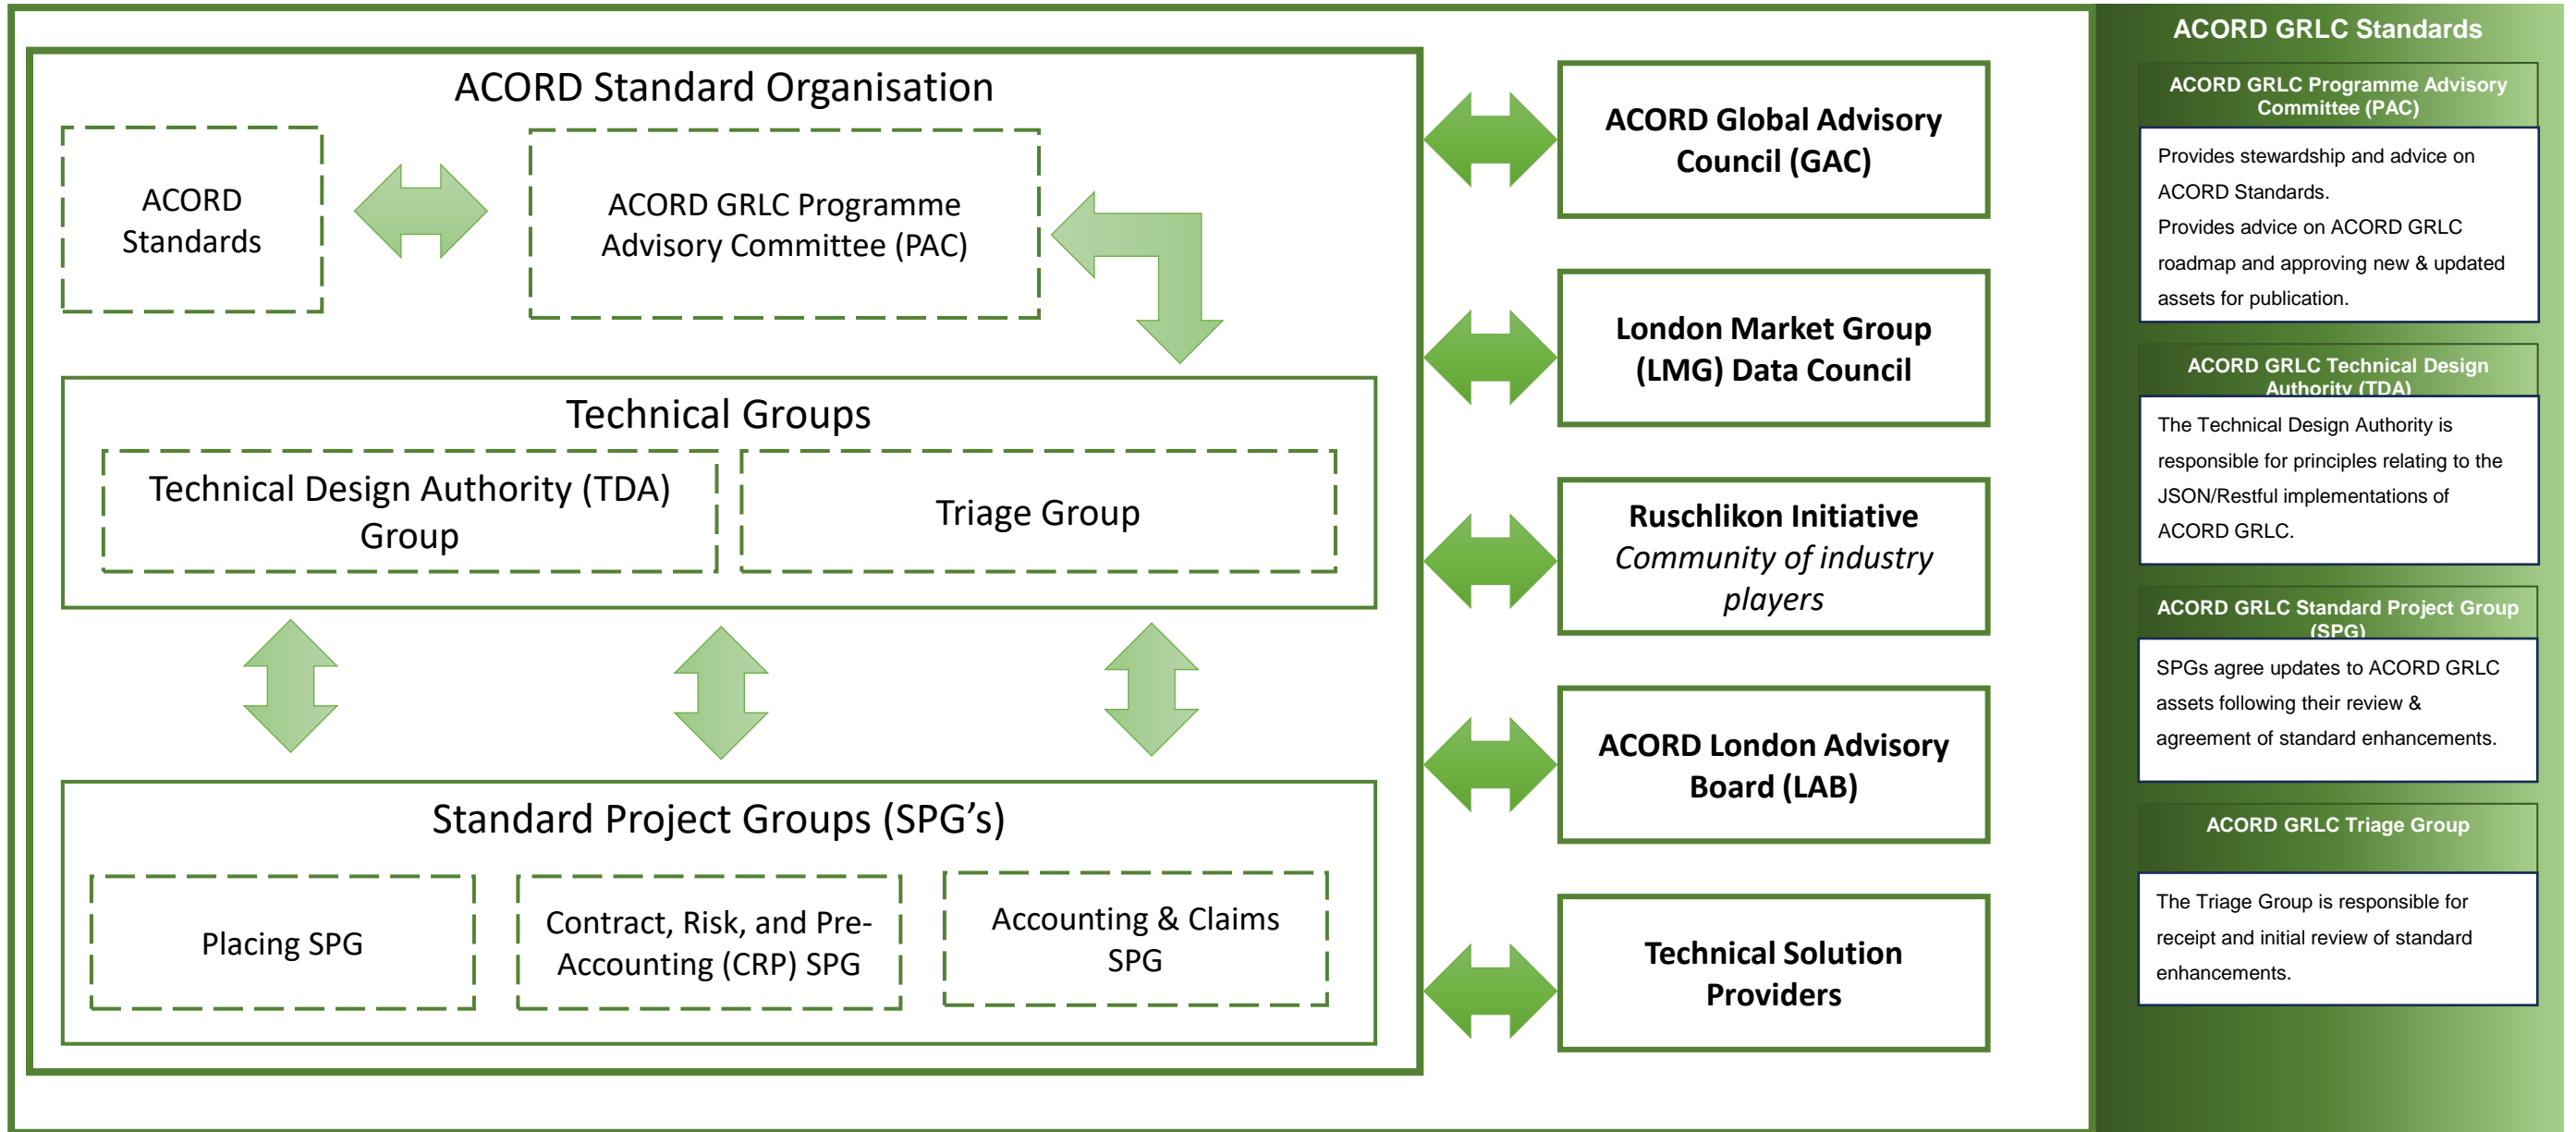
ACORD Standard Organisation

ACORD Standards

ACORD GRLC Programme Advisory Committee (PAC)

Technical Groups

Technical Design Authority (TDA) Group

Triage Group

Standard Project Groups (SPG's)

Placing SPG

Contract, Risk, and Pre-Accounting (CRP) SPG

Accounting & Claims SPG

ACORD Global Advisory Council (GAC)

London Market Group (LMG) Data Council

Ruschlikon Initiative
*Community of industry players*

ACORD London Advisory Board (LAB)

Technical Solution Providers

ACORD GRLC Standards

ACORD GRLC Programme Advisory Committee (PAC)

Provides stewardship and advice on ACORD Standards.
Provides advice on ACORD GRLC roadmap and approving new & updated assets for publication.

ACORD GRLC Technical Design Authority (TDA)

The Technical Design Authority is responsible for principles relating to the JSON/Restful implementations of ACORD GRLC.

ACORD GRLC Standard Project Group (SPG)

SPGs agree updates to ACORD GRLC assets following their review & agreement of standard enhancements.

ACORD GRLC Triage Group

The Triage Group is responsible for receipt and initial review of standard enhancements.